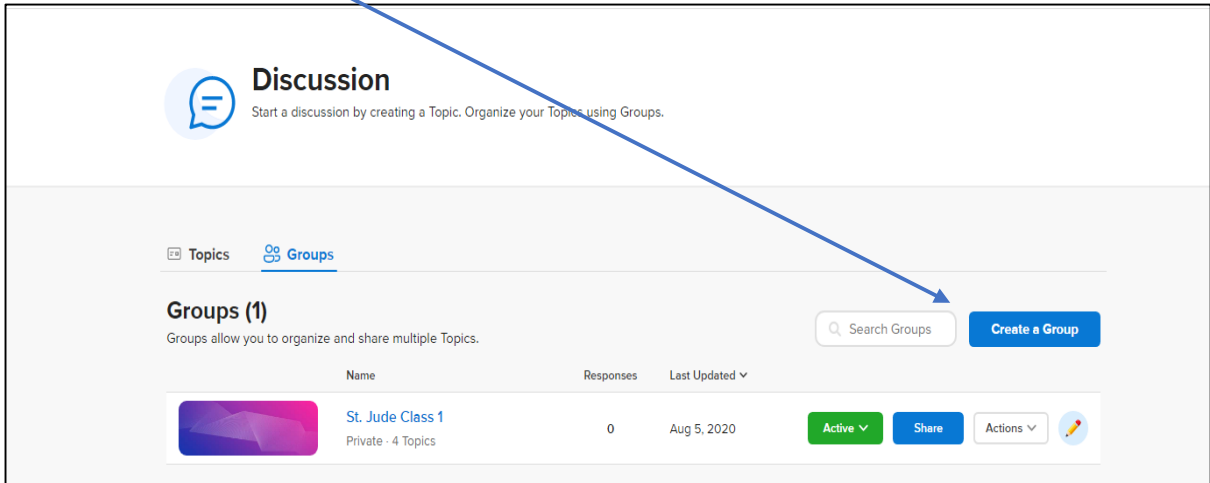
Discussion

Start a discussion by creating a Topic. Organize your Topics using Groups.

Topics Groups

Groups (1)

Groups allow you to organize and share multiple Topics.

Search Groups

Create a Group

| | Name | Responses | Last Updated | |
|---|---|---|---|---|
| | St. Jude Class 1 Private · 4 Topics | 0 | Aug 5, 2020 | Active Share Actions |